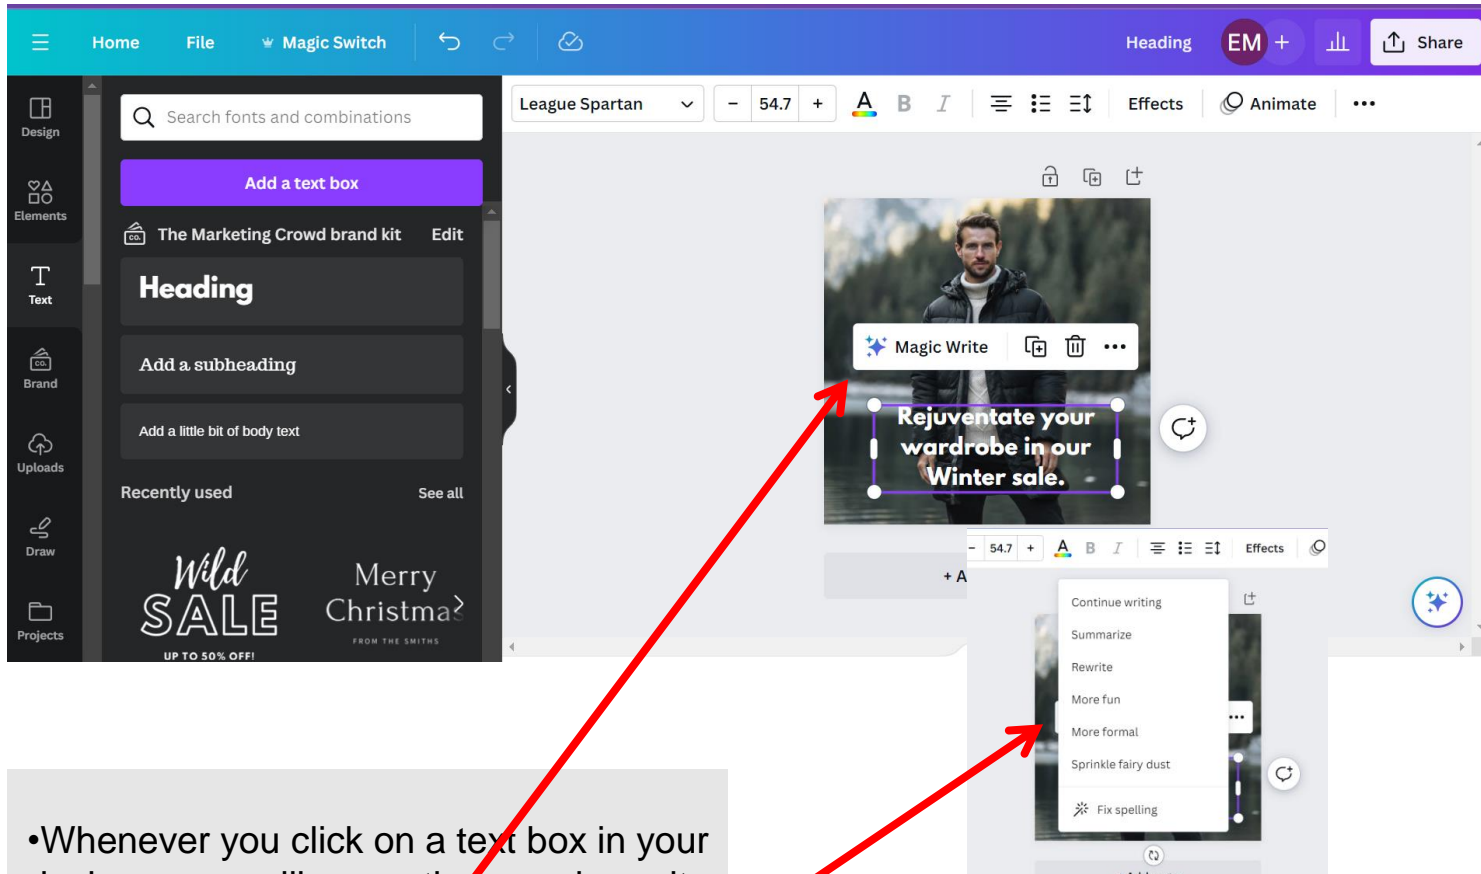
Home File Magic Switch Heading EM + Share

Design
Elements
Text
Brand
Uploads
Draw
Projects

Search fonts and combinations
Add a text box
The Marketing Crowd brand kit Edit
Heading
Add a subheading
Add a little bit of body text
Recently used See all
Wild SALE UP TO 50% OFF!
Merry Christmas FROM THE SMITHS

League Spartan – 54.7 + B I Effects Animate •••

Magic Write •••
Rejuventate your wardrobe in our Winter sale.

+ A

– 54.7 + B I Effects

Continue writing
Summarize
Rewrite
More fun
More formal
Sprinkle fairy dust
Fix spelling

•Whenever you click on a text box in your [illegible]